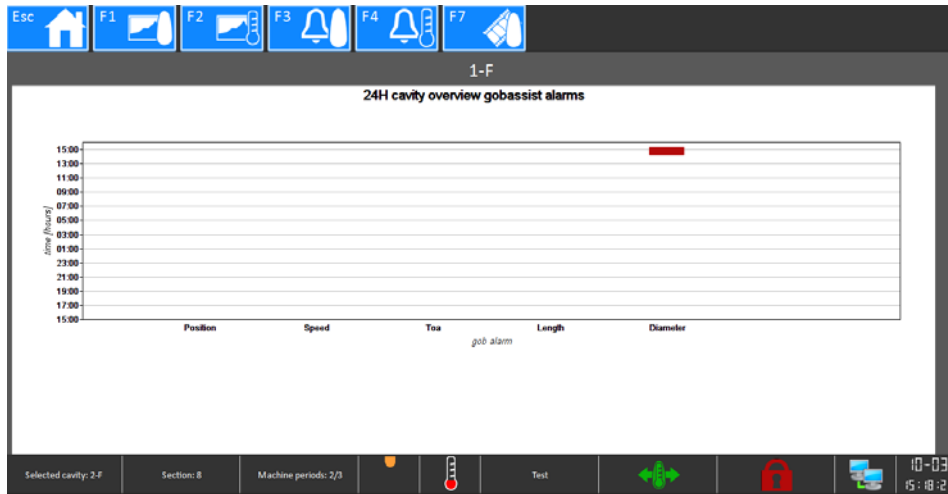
Esc F1 F2 F3 F4 F7

1-F

24H cavity overview gobassist alarms

time [hours]

15:00
13:00
11:00
09:00
07:00
05:00
03:00
01:00
23:00
21:00
19:00
17:00
15:00

Position Speed Toa Length Diameter

gob alarm

Selected cavity: 2-F | Section: 8 | Machine periods: 2/3 | Test | 10-03 15:18:2